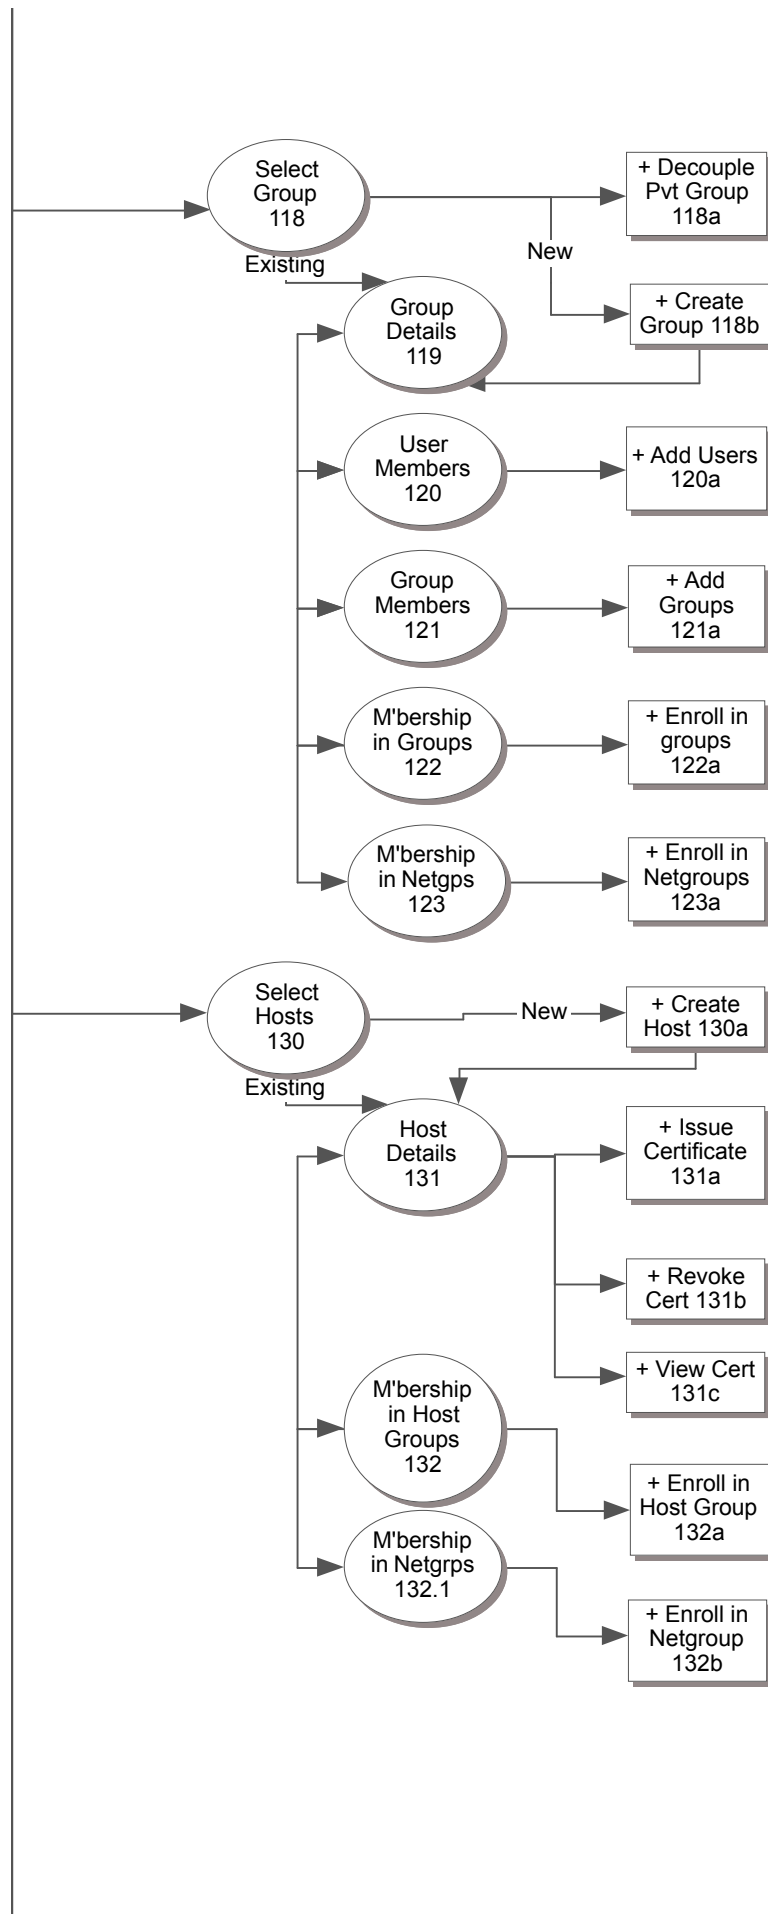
Select Group 118

+ Decouple Pvt Group 118a

New

Existing

+ Create Group 118b

Group Details 119

User Members 120

+ Add Users 120a

Group Members 121

+ Add Groups 121a

M'bership in Groups 122

+ Enroll in groups 122a

M'bership in Netgps 123

+ Enroll in Netgroups 123a

Select Hosts 130

New

+ Create Host 130a

Existing

Host Details 131

+ Issue Certificate 131a

+ Revoke Cert 131b

+ View Cert 131c

M'bership in Host Groups 132

+ Enroll in Host Group 132a

M'bership in Netgrps 132.1

+ Enroll in Netgroup 132b